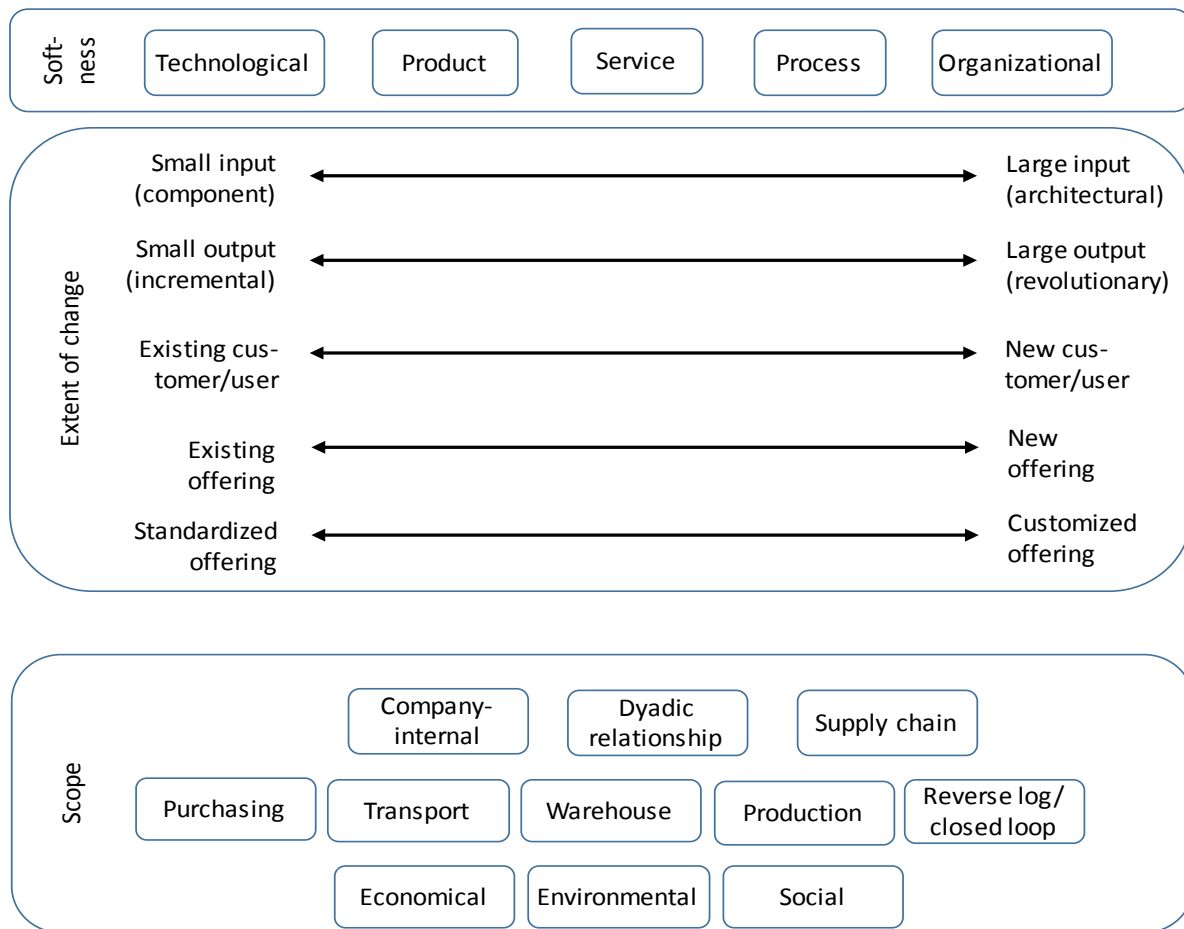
Softness

Technological

Product

Service

Process

Organizational

Extent of change

Small input (component)

Large input (architectural)

Small output (incremental)

Large output (revolutionary)

Existing customer/user

New customer/user

Existing offering

New offering

Standardized offering

Customized offering

Scope

Company-internal

Dyadic relationship

Supply chain

Purchasing

Transport

Warehouse

Production

Reverse log/ closed loop

Economical

Environmental

Social